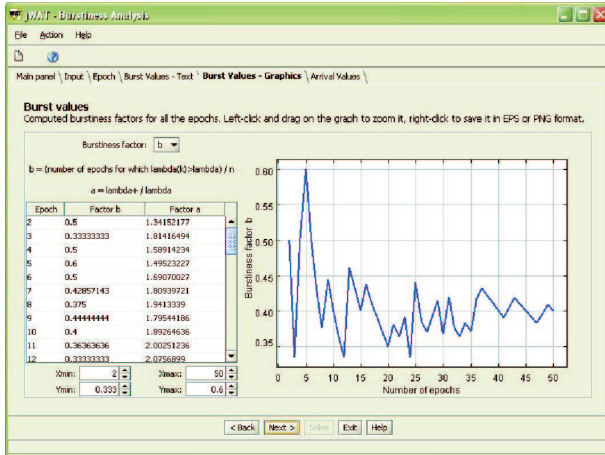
JWAT - Burstiness Analysis

File Action Help

Main panel | Input | Epoch | Burst Values - Text | Burst Values - Graphics | Arrival Values

Burst values
Computed burstiness factors for all the epochs. Left-click and drag on the graph to zoom it, right-click to save it in EPS or PNG format.

Burstiness Factor: b

b = (number of epochs for which lambda(k)>lambda) / n

a = lambda+ / lambda

| Epoch | Factor b | Factor a |
|---|---|---|
| 2 | 0.5 | 1.34152177 |
| 3 | 0.33333333 | 1.81416494 |
| 4 | 0.5 | 1.58914234 |
| 5 | 0.6 | 1.49523227 |
| 6 | 0.5 | 1.69070027 |
| 7 | 0.42857143 | 1.80939721 |
| 8 | 0.375 | 1.9413339 |
| 9 | 0.44444444 | 1.79544186 |
| 10 | 0.4 | 1.89264636 |
| 11 | 0.36363636 | 2.00251236 |
| 12 | 0.33333333 | 2.0756899 |

Xmin: 2 Xmax: 50
Ymin: 0.333 Ymax: 0.6

0.60
0.55
0.50
0.45
0.40
0.35
Burstiness factor b
0 5 10 15 20 25 30 35 40 45 50
Number of epochs

< Back Next > Solve Exit Help